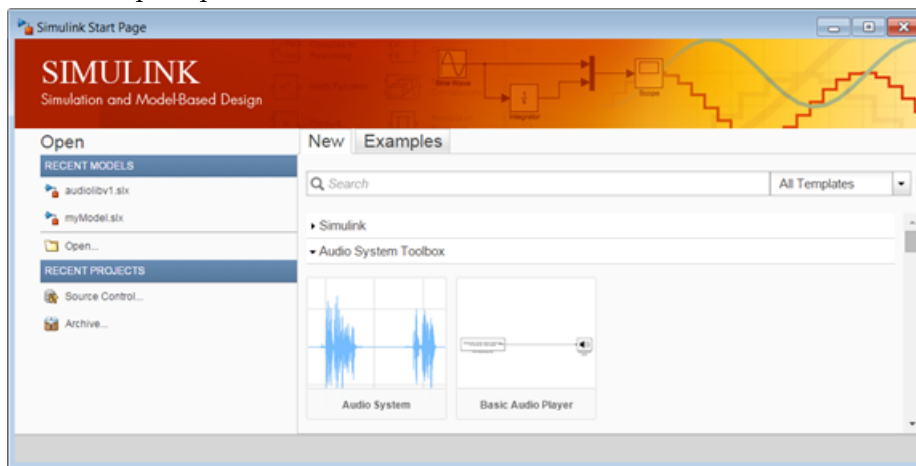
Simulink Start Page

SIMULINK
Simulation and Model-Based Design

Open
RECENT MODELS
audiolibv1.slx
myModel.slx
Open...
RECENT PROJECTS
Source Control...
Archive...

New Examples

Search
All Templates

▸ Simulink
▾ Audio System Toolbox

Audio System
Basic Audio Player